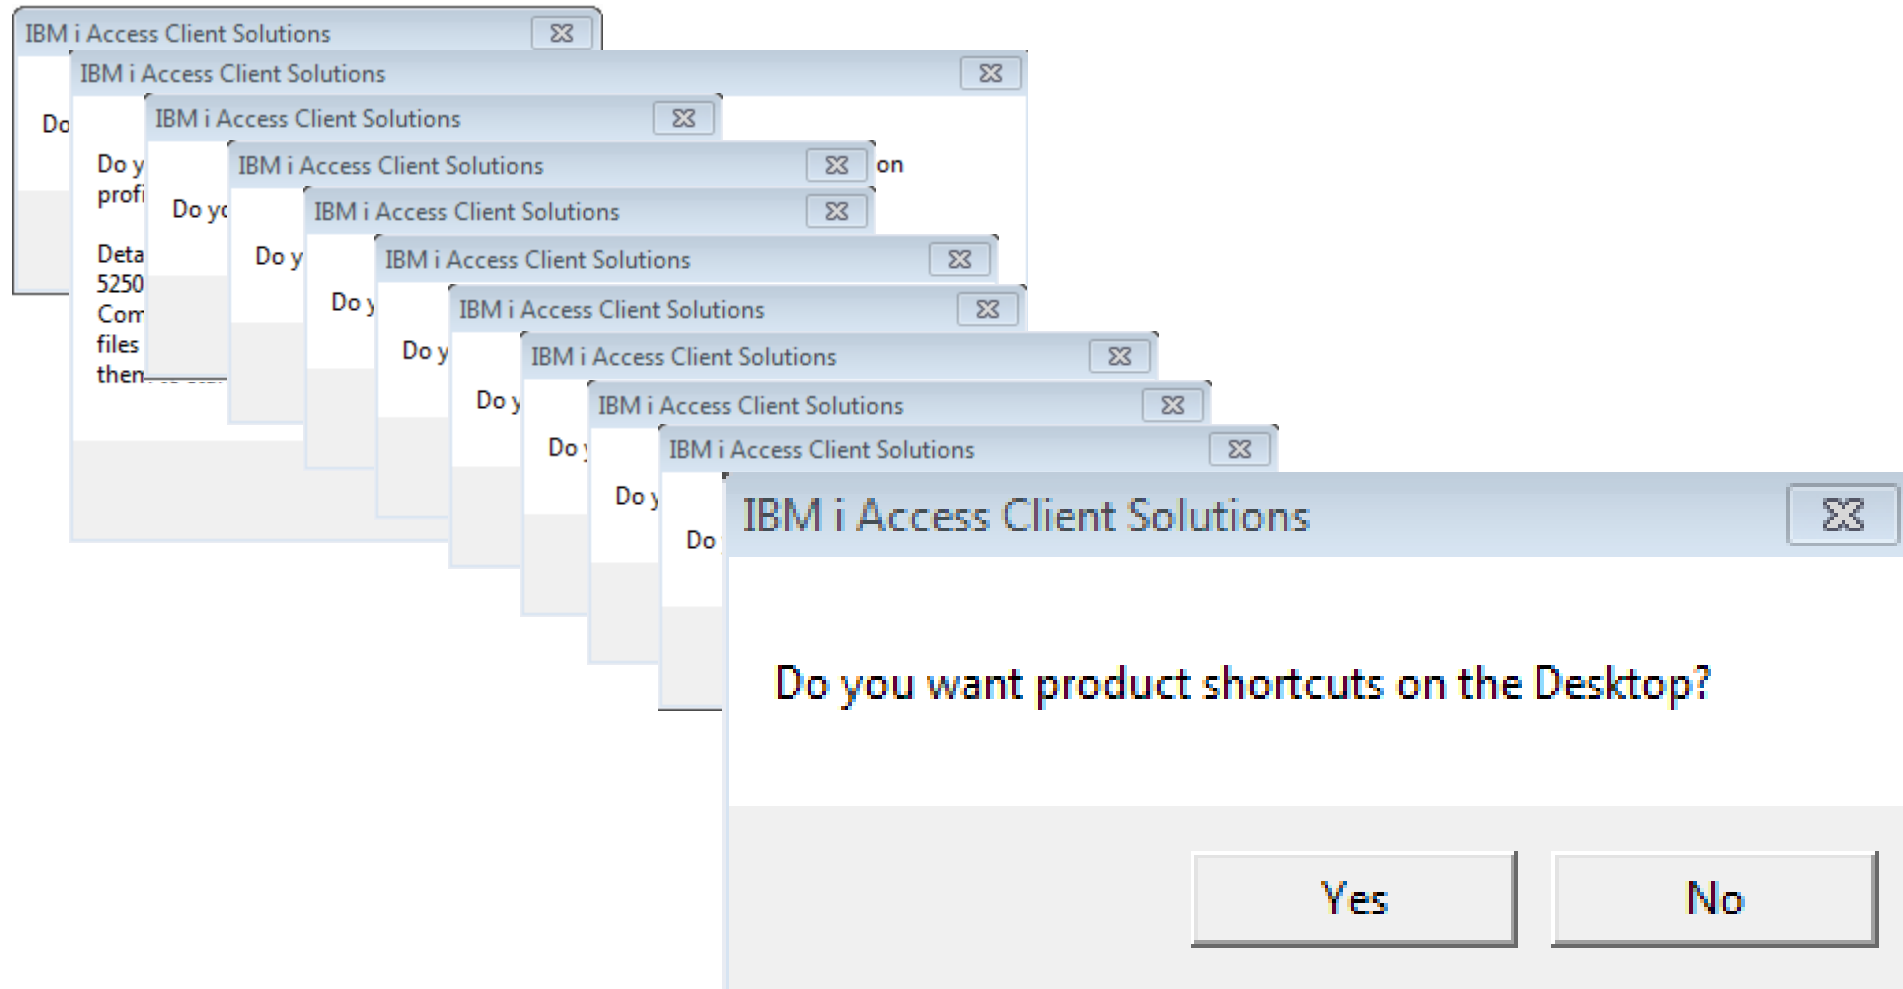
IBM i Access Client Solutions

Do

IBM i Access Client Solutions

Do y profi on

Deta 5250 Com files then

IBM i Access Client Solutions

Do yo

IBM i Access Client Solutions

Do y

IBM i Access Client Solutions

Do y

IBM i Access Client Solutions

Do y

IBM i Access Client Solutions

Do y

IBM i Access Client Solutions

Do y

IBM i Access Client Solutions

Do y

IBM i Access Client Solutions

Do

IBM i Access Client Solutions

Do you want product shortcuts on the Desktop?

Yes

No